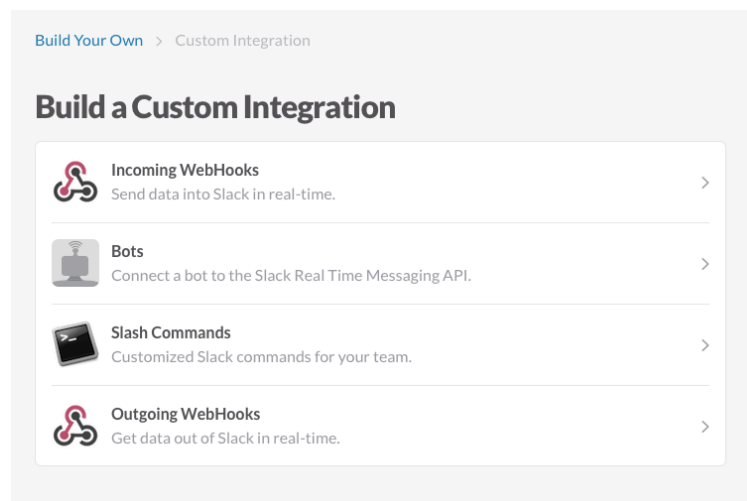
Build Your Own > Custom Integration

Build a Custom Integration

Incoming WebHooks
Send data into Slack in real-time.

Bots
Connect a bot to the Slack Real Time Messaging API.

Slash Commands
Customized Slack commands for your team.

Outgoing WebHooks
Get data out of Slack in real-time.